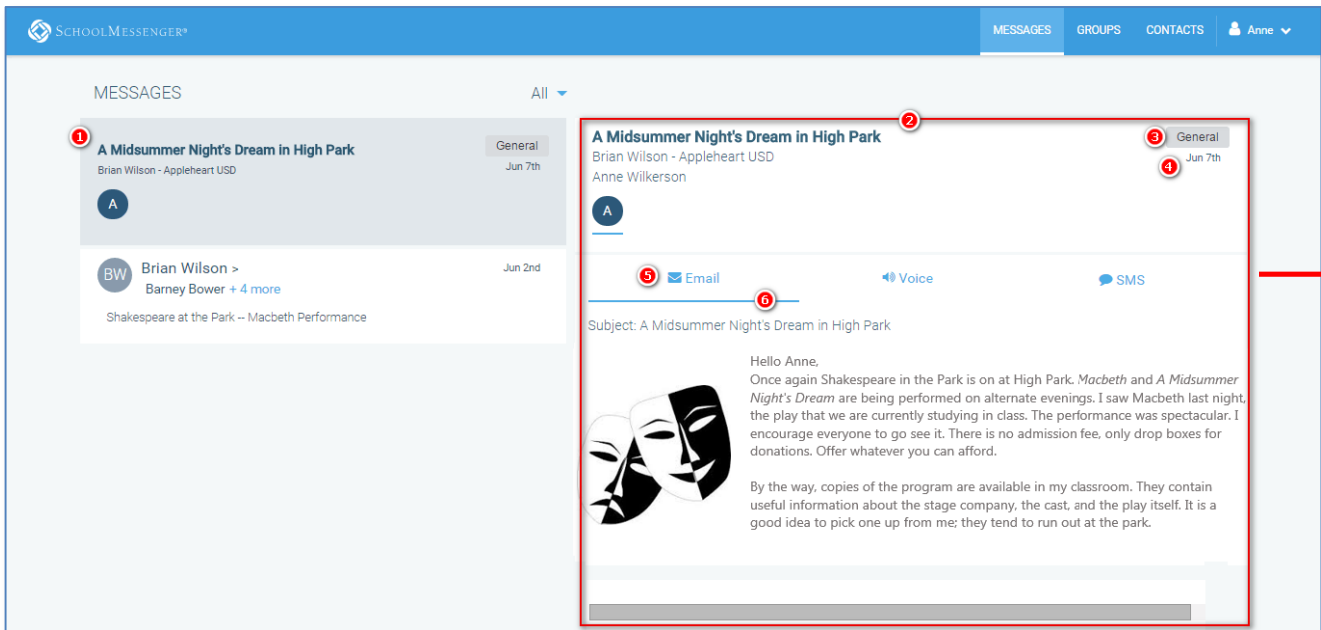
SchoolMessenger®

MESSAGES GROUPS CONTACTS Anne

MESSAGES All

1

A Midsummer Night's Dream in High Park
Brian Wilson - Appleheart USD
General
Jun 7th
A

BW Brian Wilson >
Barney Bower + 4 more
Jun 2nd
Shakespeare at the Park -- Macbeth Performance

2

A Midsummer Night's Dream in High Park
Brian Wilson - Appleheart USD
Anne Wilkerson
3 General
Jun 7th 4
A

5 Email
Voice
SMS
6

Subject: A Midsummer Night's Dream in High Park

Hello Anne,
Once again Shakespeare in the Park is on at High Park. *Macbeth* and *A Midsummer Night's Dream* are being performed on alternate evenings. I saw Macbeth last night, the play that we are currently studying in class. The performance was spectacular. I encourage everyone to go see it. There is no admission fee, only drop boxes for donations. Offer whatever you can afford.

By the way, copies of the program are available in my classroom. They contain useful information about the stage company, the cast, and the play itself. It is a good idea to pick one up from me; they tend to run out at the park.